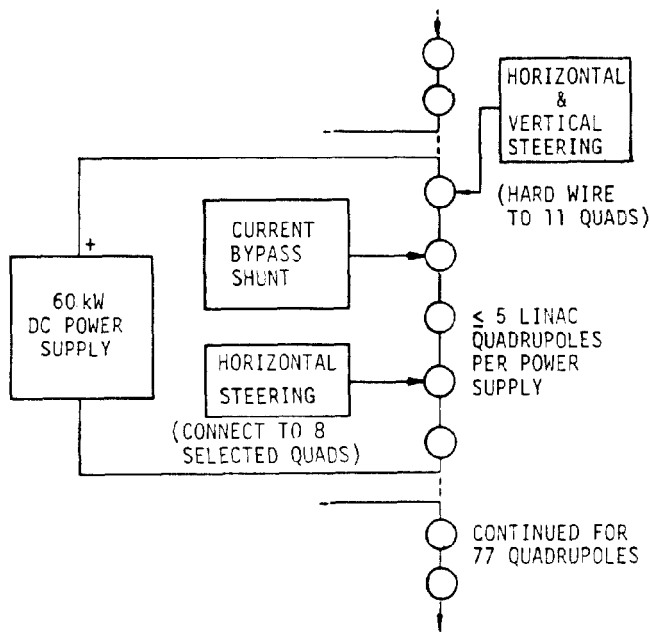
HORIZONTAL & VERTICAL STEERING

(HARD WIRE TO 11 QUADS)

+

60 kW DC POWER SUPPLY

CURRENT BYPASS SHUNT

$\leq$ 5 LINAC QUADRUPOLES PER POWER SUPPLY

HORIZONTAL STEERING

(CONNECT TO 8 SELECTED QUADS)

CONTINUED FOR 77 QUADRUPOLES